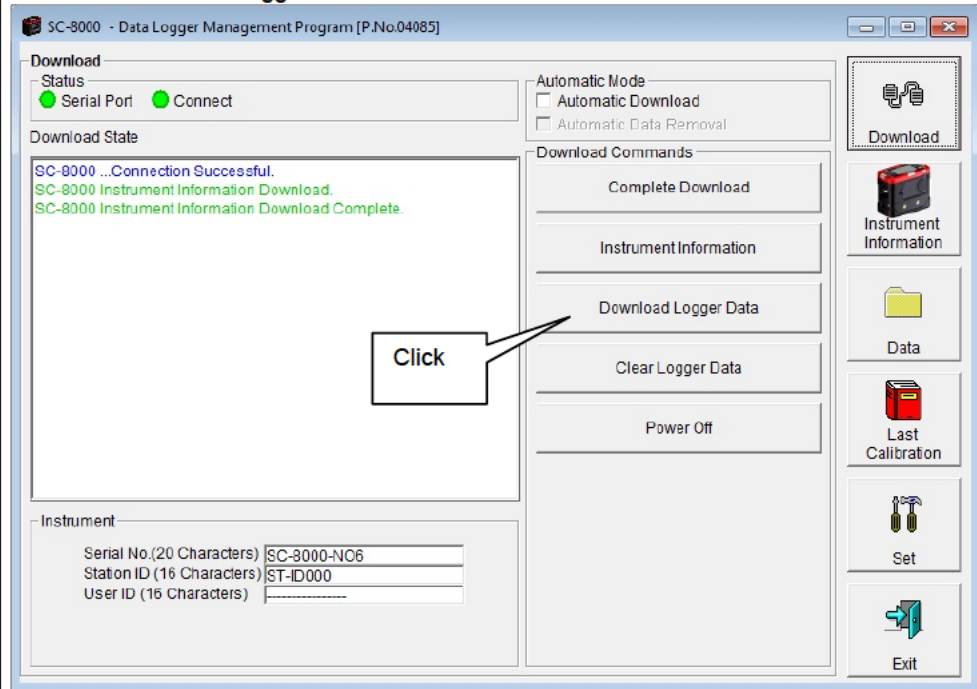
SC-8000 - Data Logger Management Program [P.No.04085]

Download

Status

Serial Port Connect

Download State

SC-8000 ...Connection Successful.
SC-8000 Instrument Information Download.
SC-8000 Instrument Information Download Complete.

Automatic Mode

Automatic Download

Automatic Data Removal

Download Commands

Complete Download

Instrument Information

Download Logger Data

Click

Clear Logger Data

Power Off

Instrument

Serial No.(20 Characters) SC-8000-NO6
Station ID (16 Characters) ST-ID000
User ID (16 Characters) ----------------

Download

Instrument Information

Data

Last Calibration

Set

Exit